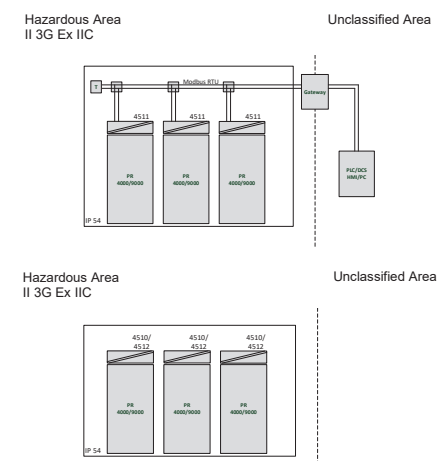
Hazardous Area
II 3G Ex IIC

Unclassified Area

T

Modbus RTU

Gateway

4511

4511

4511

PR
4000/9000

PR
4000/9000

PR
4000/9000

PLC/DCS
HMI/PC

IP 54

Hazardous Area
II 3G Ex IIC

Unclassified Area

4510/
4512

4510/
4512

4510/
4512

PR
4000/9000

PR
4000/9000

PR
4000/9000

IP 54